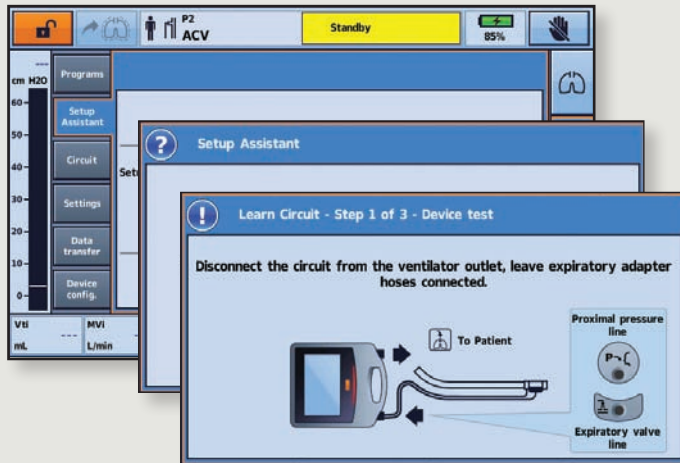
P2
ACV

Standby

85%

cm H2O
60
50
40
30
20
10
0

Programs

Setup Assistant

Circuit

Settings

Data transfer

Device config.

Vti
mL
---

MVi
L/min

Setup Assistant

Set

Learn Circuit - Step 1 of 3 - Device test

Disconnect the circuit from the ventilator outlet, leave expiratory adapter hoses connected.

To Patient

Proximal pressure line

Expiratory valve line